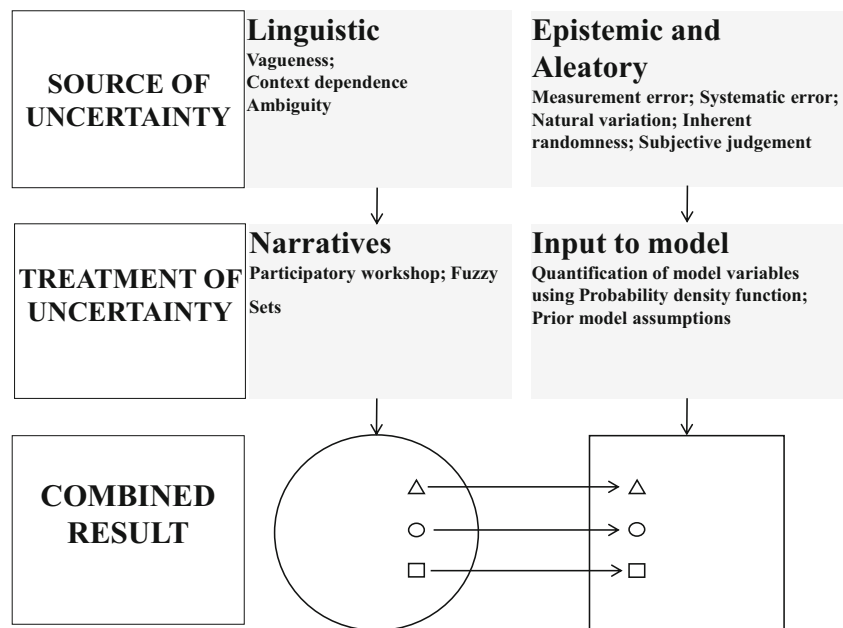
SOURCE OF UNCERTAINTY

Linguistic
Vagueness;
Context dependence
Ambiguity

Epistemic and Aleatory
Measurement error; Systematic error; Natural variation; Inherent randomness; Subjective judgement

TREATMENT OF UNCERTAINTY

Narratives
Participatory workshop; Fuzzy Sets

Input to model
Quantification of model variables using Probability density function; Prior model assumptions

COMBINED RESULT